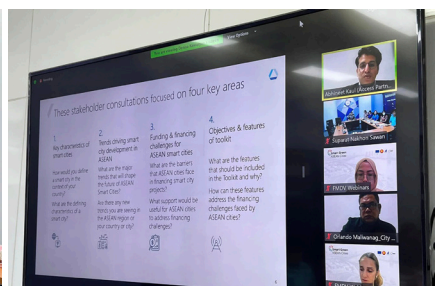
These stakeholder consultations focused on four key areas

1.
Key characteristics of smart cities

How would you define a smart city in the context of your country?

What are the defining characteristics of a smart city?

2.
Trends driving smart city development in ASEAN

What are the major trends that will shape the future of ASEAN Smart Cities?

Are there any new trends you are seeing in the ASEAN region or your country or city?

3.
Funding & financing challenges for ASEAN smart cities

What are the barriers that ASEAN cities face in financing smart city projects?

What support would be useful for ASEAN cities to address financing challenges?

4.
Objectives & features of toolkit

What are the features that should be included in the Toolkit and why?

How can these features address the financing challenges faced by ASEAN cities?

Abhishek Kaul (Accent Partn...

Sagarari Nakhon Sawan

FMDV Webinars

Orlando Maliwanag_City...